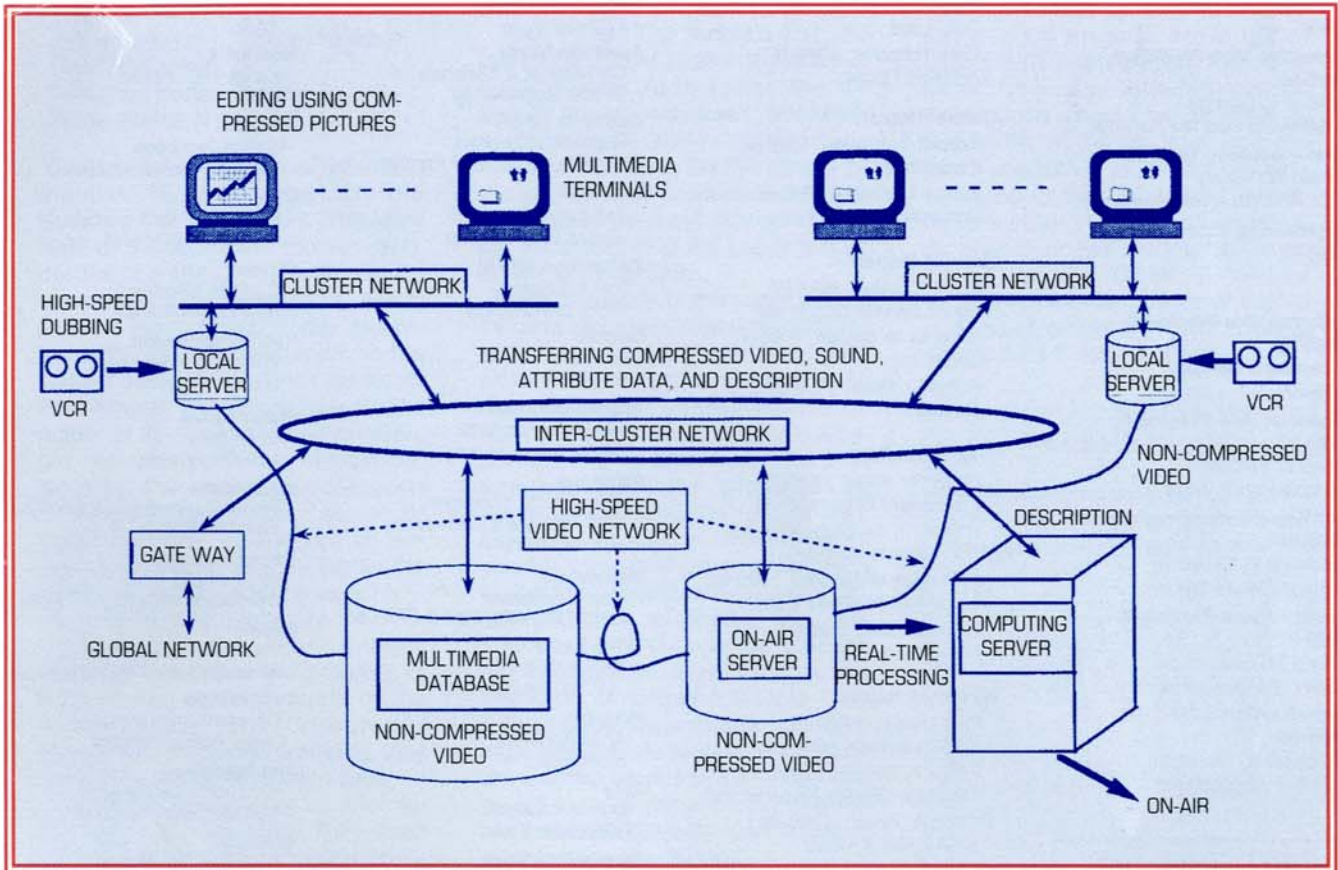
EDITING USING COMPRESSED PICTURES

MULTIMEDIA TERMINALS

CLUSTER NETWORK

CLUSTER NETWORK

HIGH-SPEED DUBBING

LOCAL SERVER

VCR

TRANSFERRING COMPRESSED VIDEO, SOUND, ATTRIBUTE DATA, AND DESCRIPTION

LOCAL SERVER

VCR

INTER-CLUSTER NETWORK

NON-COMPRESSED VIDEO

HIGH-SPEED VIDEO NETWORK

DESCRIPTION

GATE WAY

GLOBAL NETWORK

MULTIMEDIA DATABASE

NON-COMPRESSED VIDEO

ON-AIR SERVER

NON-COMPRESSED VIDEO

REAL-TIME PROCESSING

COMPUTING SERVER

ON-AIR